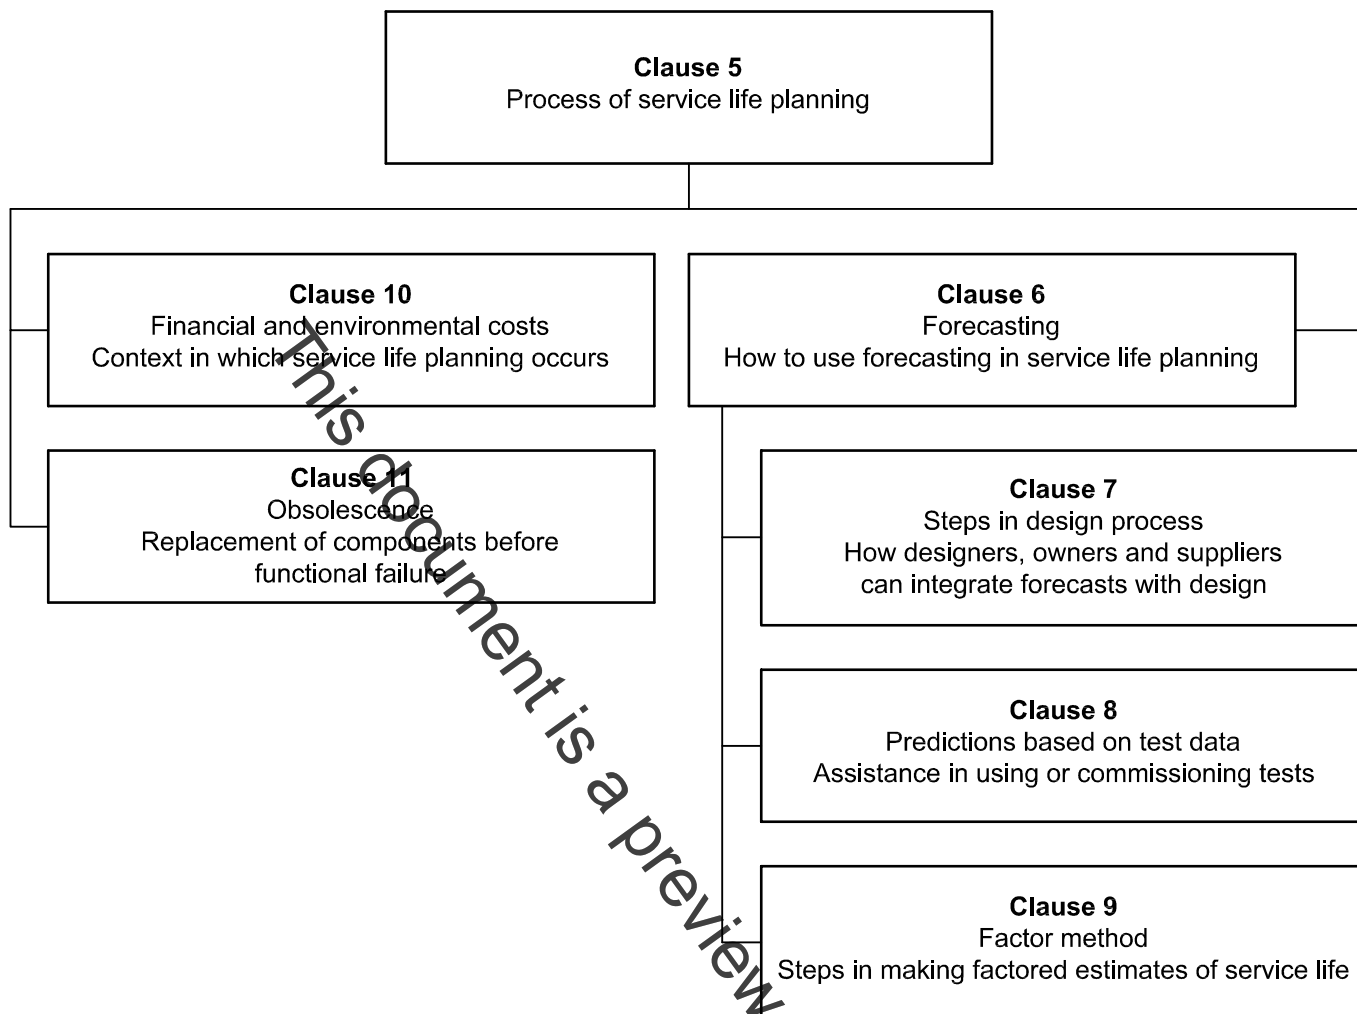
**Clause 5**
Process of service life planning

**Clause 10**
Financial and environmental costs
Context in which service life planning occurs

**Clause 11**
Obsolescence
Replacement of components before functional failure

**Clause 6**
Forecasting
How to use forecasting in service life planning

**Clause 7**
Steps in design process
How designers, owners and suppliers can integrate forecasts with design

**Clause 8**
Predictions based on test data
Assistance in using or commissioning tests

**Clause 9**
Factor method
Steps in making factored estimates of service life

This document is a preview